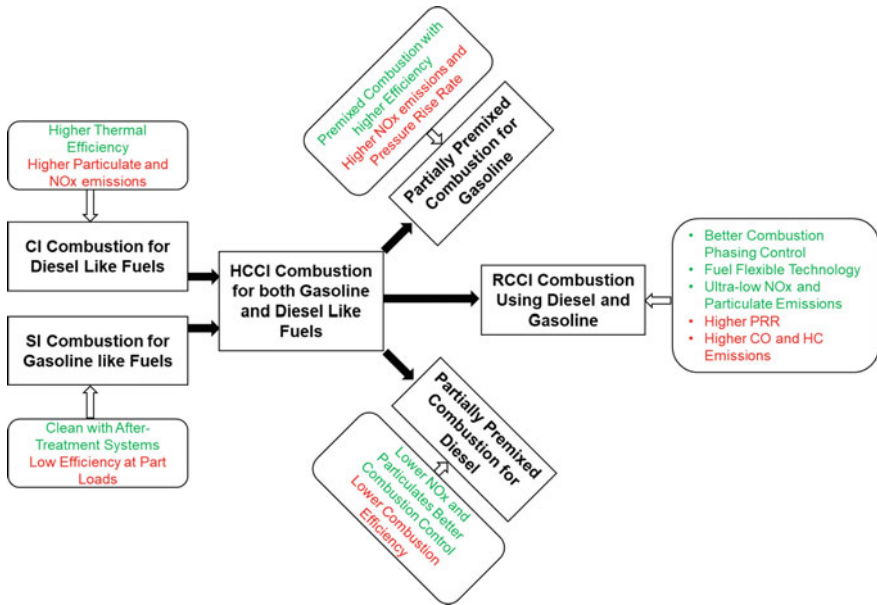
Higher Thermal Efficiency
Higher Particulate and NOx emissions

CI Combustion for Diesel Like Fuels

SI Combustion for Gasoline like Fuels

Clean with After-Treatment Systems
Low Efficiency at Part Loads

HCCI Combustion for both Gasoline and Diesel Like Fuels

Premixed Combustion with higher Efficiency
Higher NOx emissions and Pressure Rise Rate

Partially Premixed Combustion for Gasoline

RCCI Combustion Using Diesel and Gasoline

- Better Combustion Phasing Control
- Fuel Flexible Technology
- Ultra-low NOx and Particulate Emissions
- Higher PRR
- Higher CO and HC Emissions

Partially Premixed Combustion for Diesel

Lower NOx and Particulates Better Combustion Control
Lower Combustion Efficiency